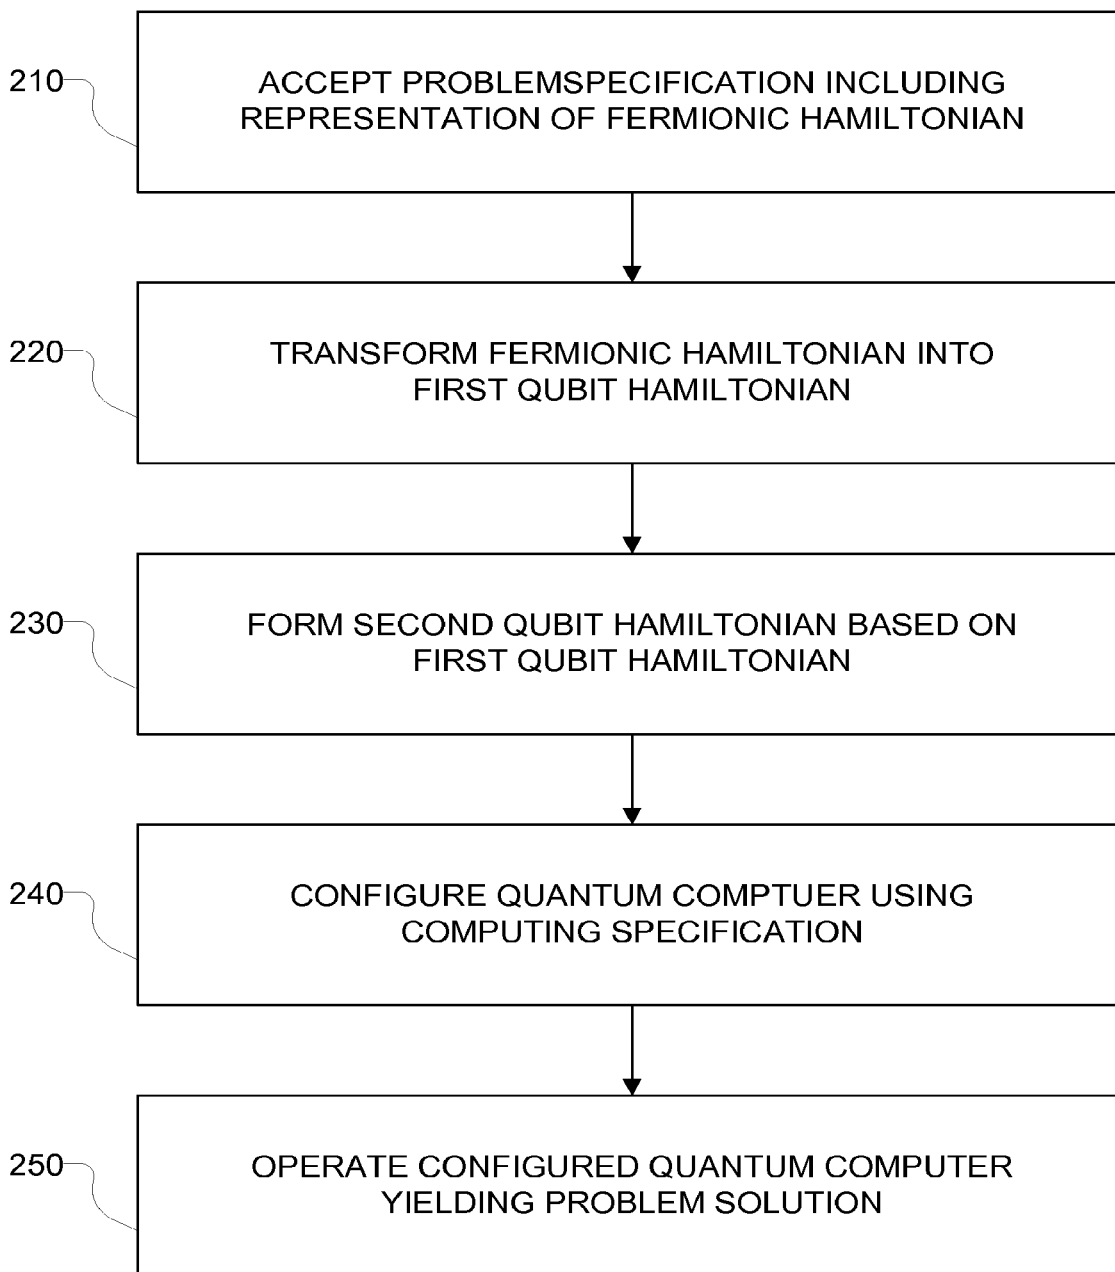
210

ACCEPT PROBLEMSPECIFICATION INCLUDING REPRESENTATION OF FERMIONIC HAMILTONIAN

220

TRANSFORM FERMIONIC HAMILTONIAN INTO FIRST QUBIT HAMILTONIAN

230

FORM SECOND QUBIT HAMILTONIAN BASED ON FIRST QUBIT HAMILTONIAN

240

CONFIGURE QUANTUM COMPTUER USING COMPUTING SPECIFICATION

250

OPERATE CONFIGURED QUANTUM COMPUTER YIELDING PROBLEM SOLUTION